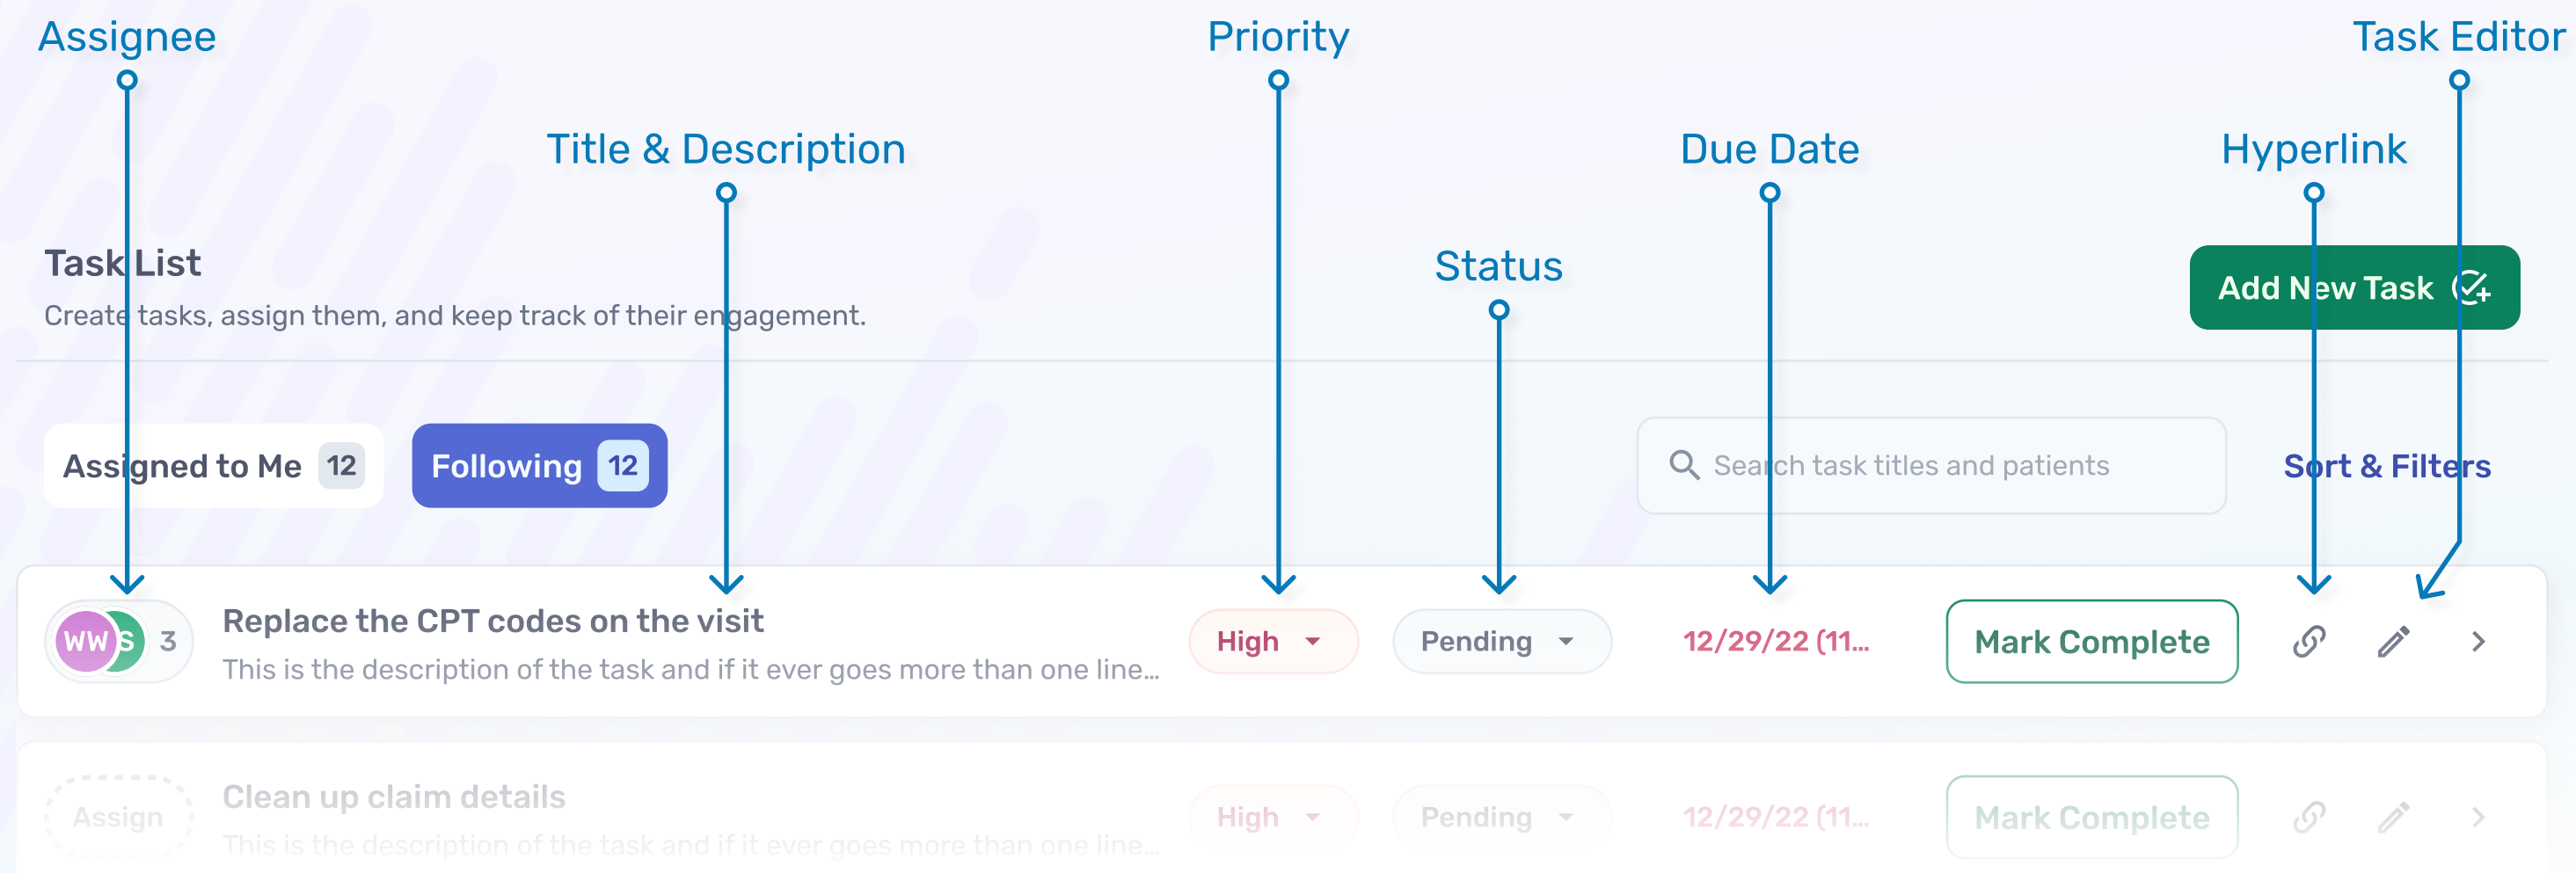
Assignee

Priority

Task Editor

Title & Description

Due Date

Hyperlink

Status

Task List

Create tasks, assign them, and keep track of their engagement.

Add New Task

Assigned to Me 12

Following 12

Search task titles and patients

Sort & Filters

WW S 3

Replace the CPT codes on the visit

This is the description of the task and if it ever goes more than one line...

High

Pending

12/29/22 (11...

Mark Complete

Assign

Clean up claim details

This is the description of the task and if it ever goes more than one line...

High

Pending

12/29/22 (11...

Mark Complete